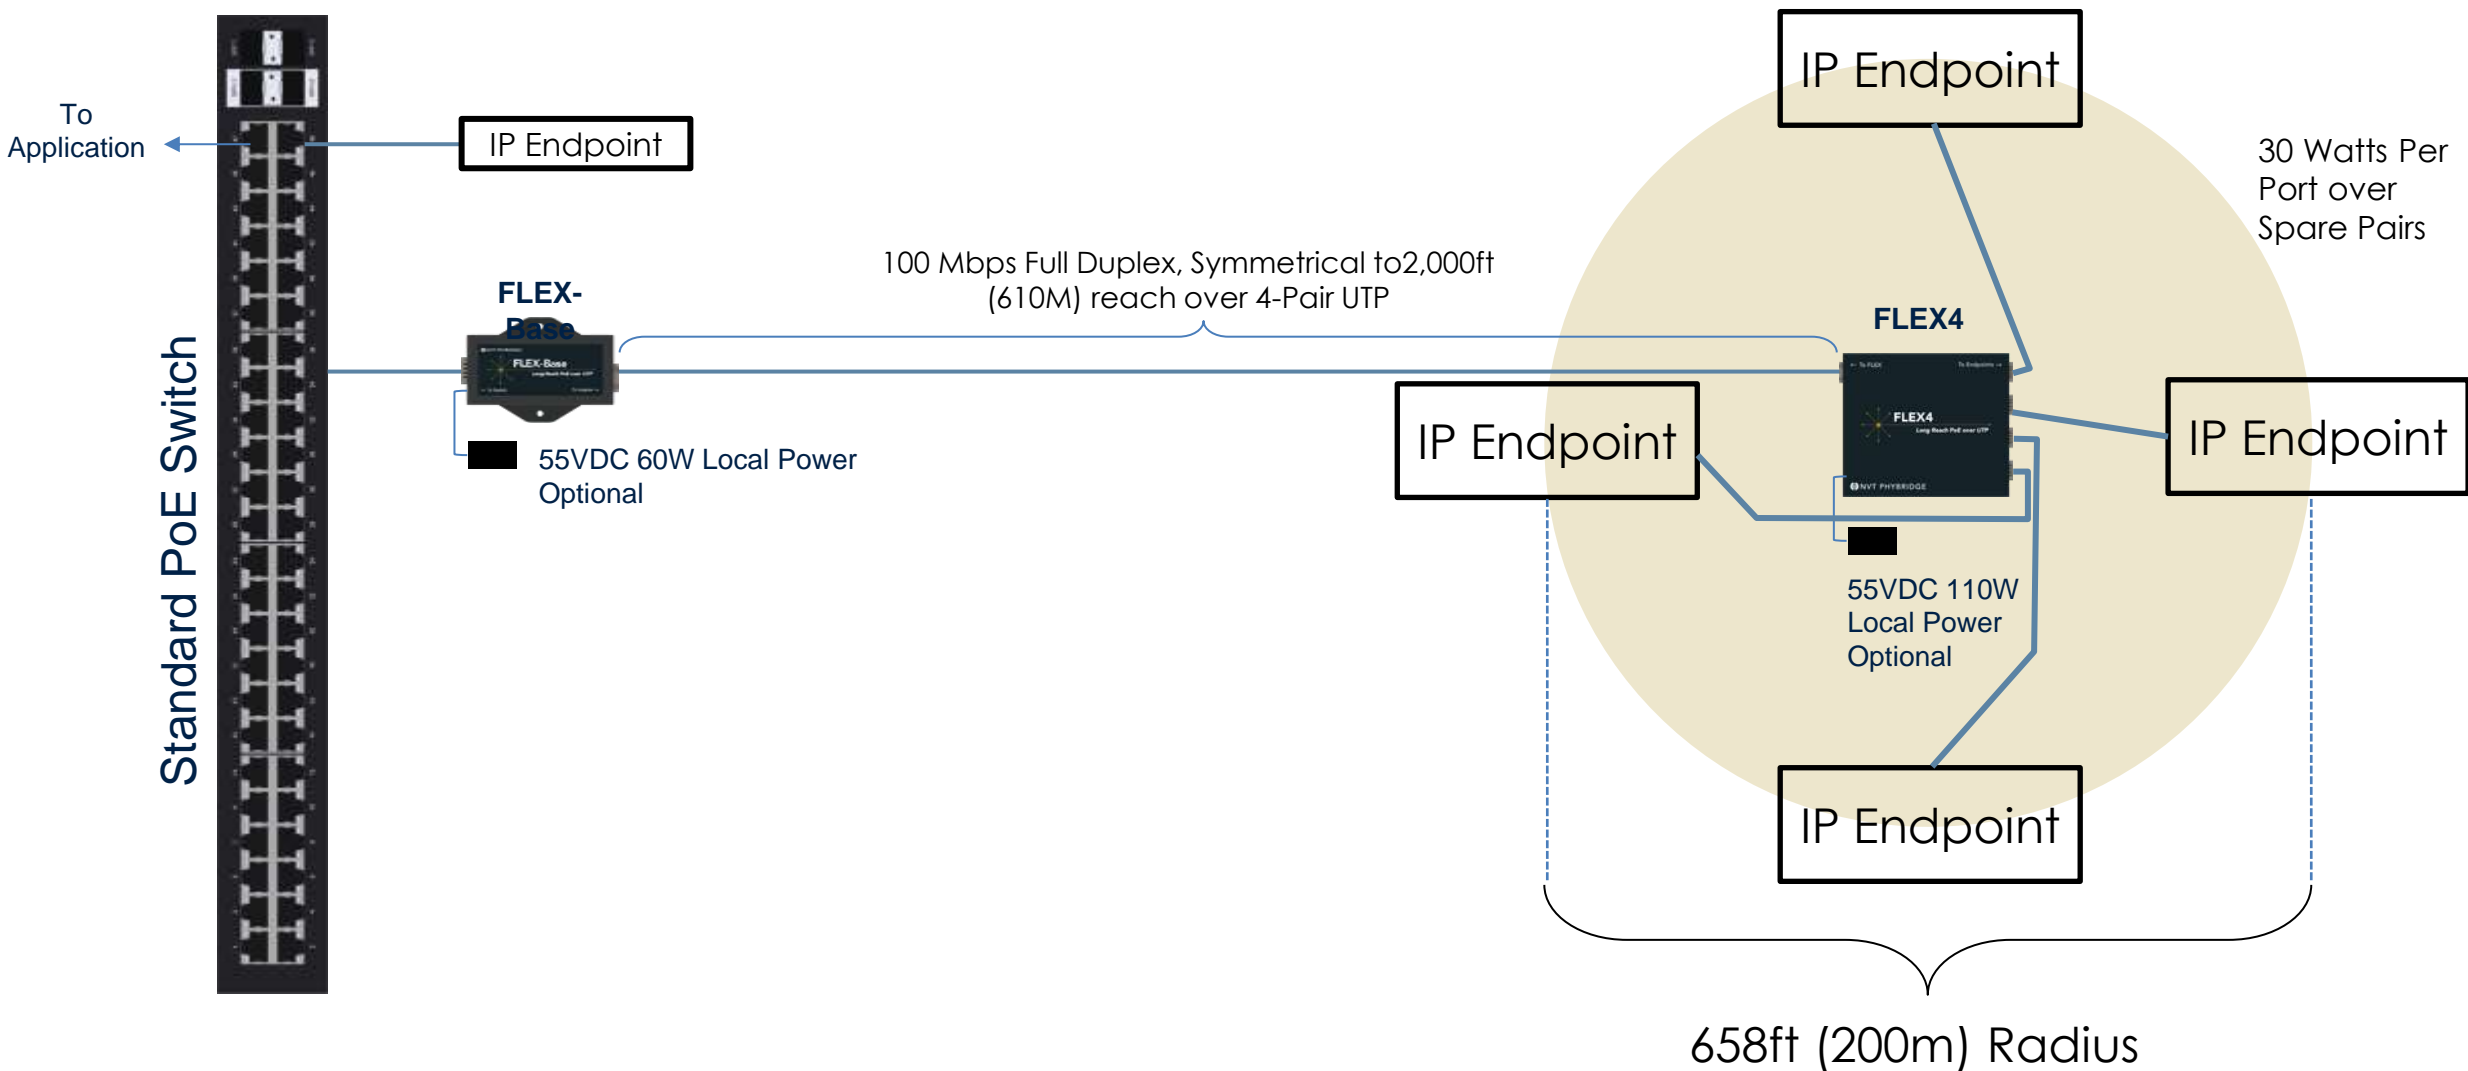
To Application

IP Endpoint

Standard PoE Switch

FLEX-Base

FLEX-Base

100 Mbps Full Duplex, Symmetrical to2,000ft (610M) reach over 4-Pair UTP

55VDC 60W Local Power Optional

IP Endpoint

30 Watts Per Port over Spare Pairs

FLEX4

FLEX4

NVT PHYBRIDGE

IP Endpoint

IP Endpoint

55VDC 110W Local Power Optional

IP Endpoint

658ft (200m) Radius